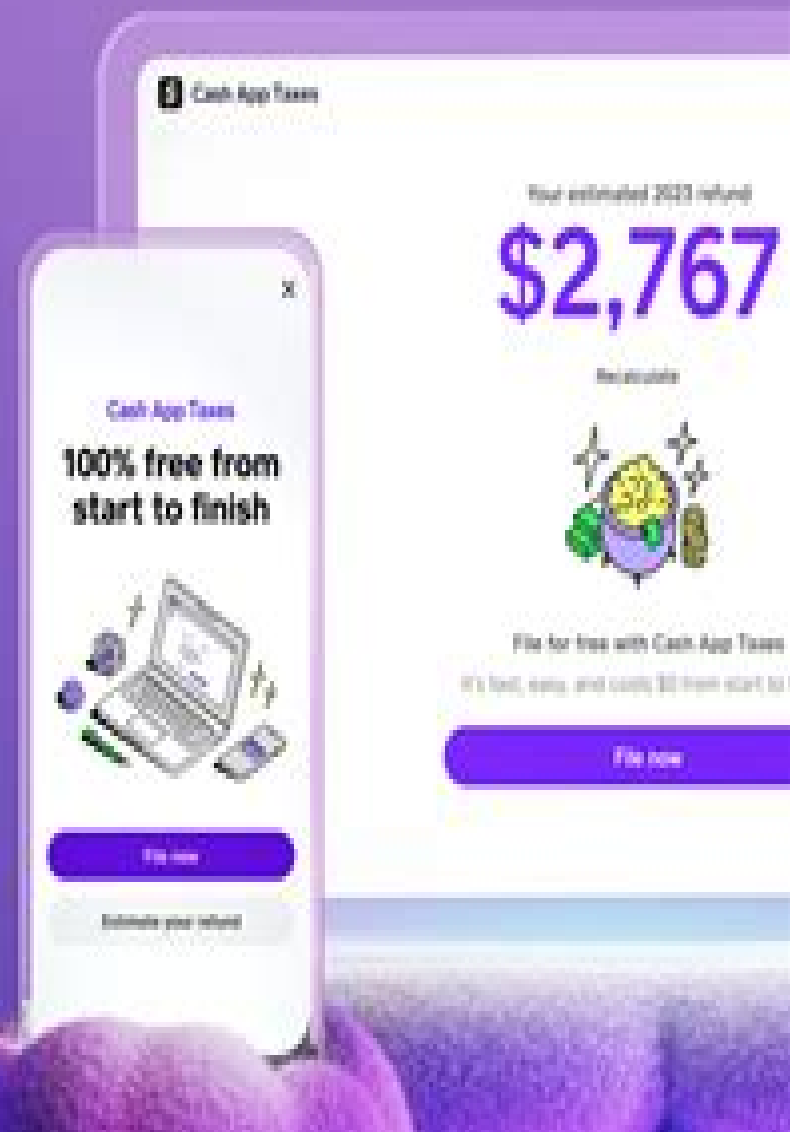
Cash App Taxes

Your estimated 2023 refund

$2,767

Recalculate

File for free with Cash App Taxes

It's fast, easy, and costs $0 from start to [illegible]

File now

Cash App Taxes

100% free from start to finish

File now

Estimate your refund